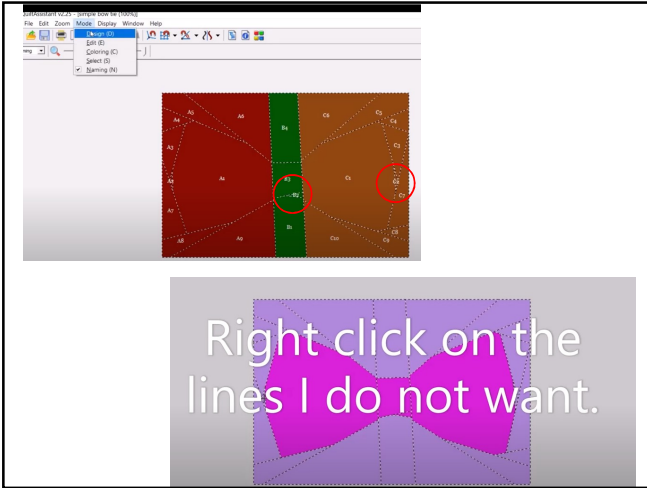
uiltAssistant v2.25 - [simple bow tie (100%)]

File Edit Zoom Mode Display Window Help

Design (D)
Edit (E)
Coloring (C)
Select (S)
✔ Naming (N)

A5 A4 A6 A3 A2 A1 A7 A8 A9

B4 B3 B2 B1

C6 C5 C4 C3 C2 C1 C7 C8 C9 C10

Right click on the lines I do not want.